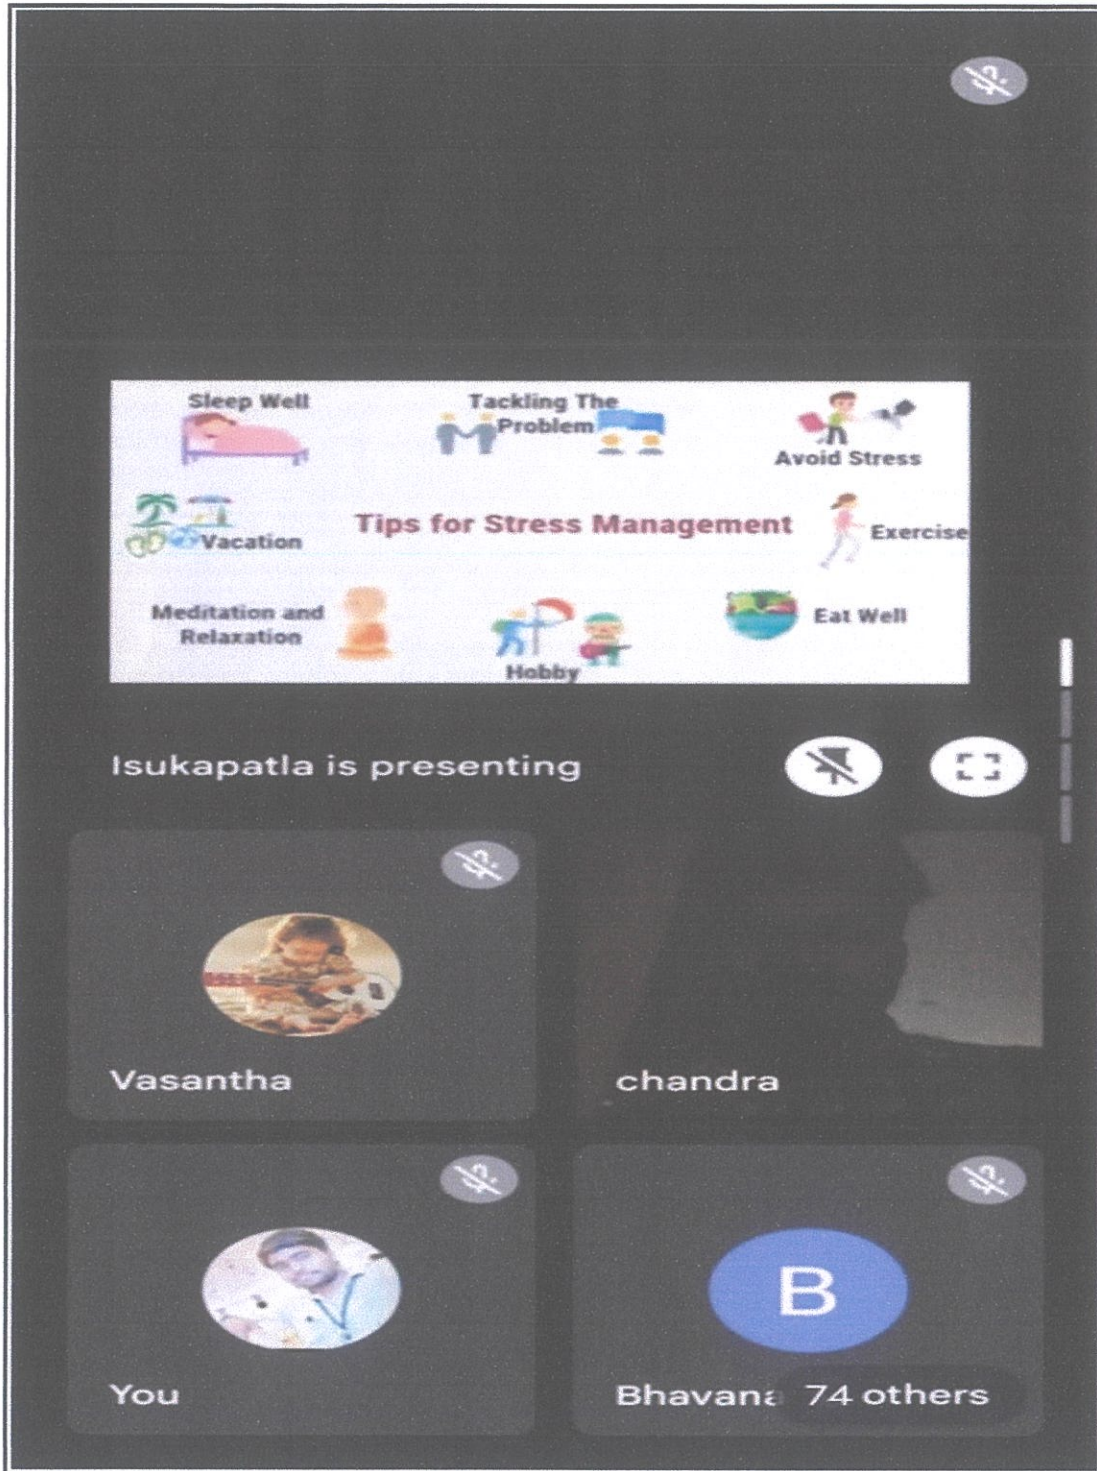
Sleep Well

Tackling The Problem

Avoid Stress

Vacation

Tips for Stress Management

Exercise

Meditation and Relaxation

Hobby

Eat Well

Isukapatla is presenting

Vasantha

chandra

You

B

Bhavana

74 others